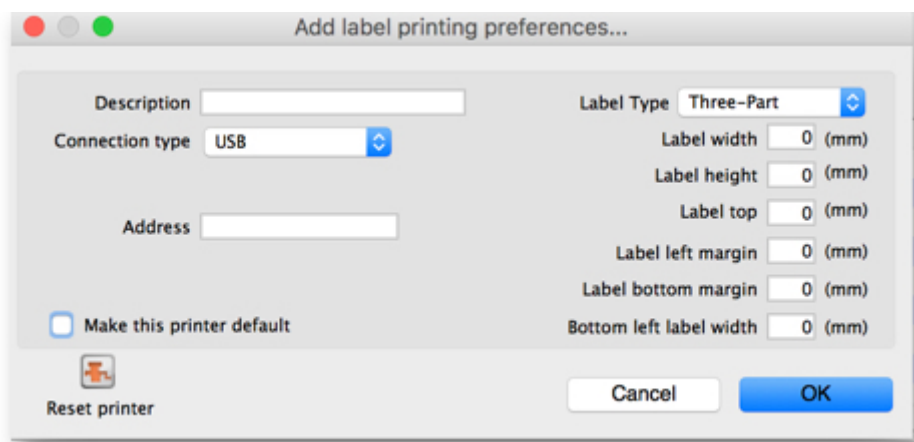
Add label printing preferences...

Description

Connection type USB

Address

Make this printer default

Label Type Three-Part

Label width 0 (mm)

Label height 0 (mm)

Label top 0 (mm)

Label left margin 0 (mm)

Label bottom margin 0 (mm)

Bottom left label width 0 (mm)

Reset printer

Cancel

OK